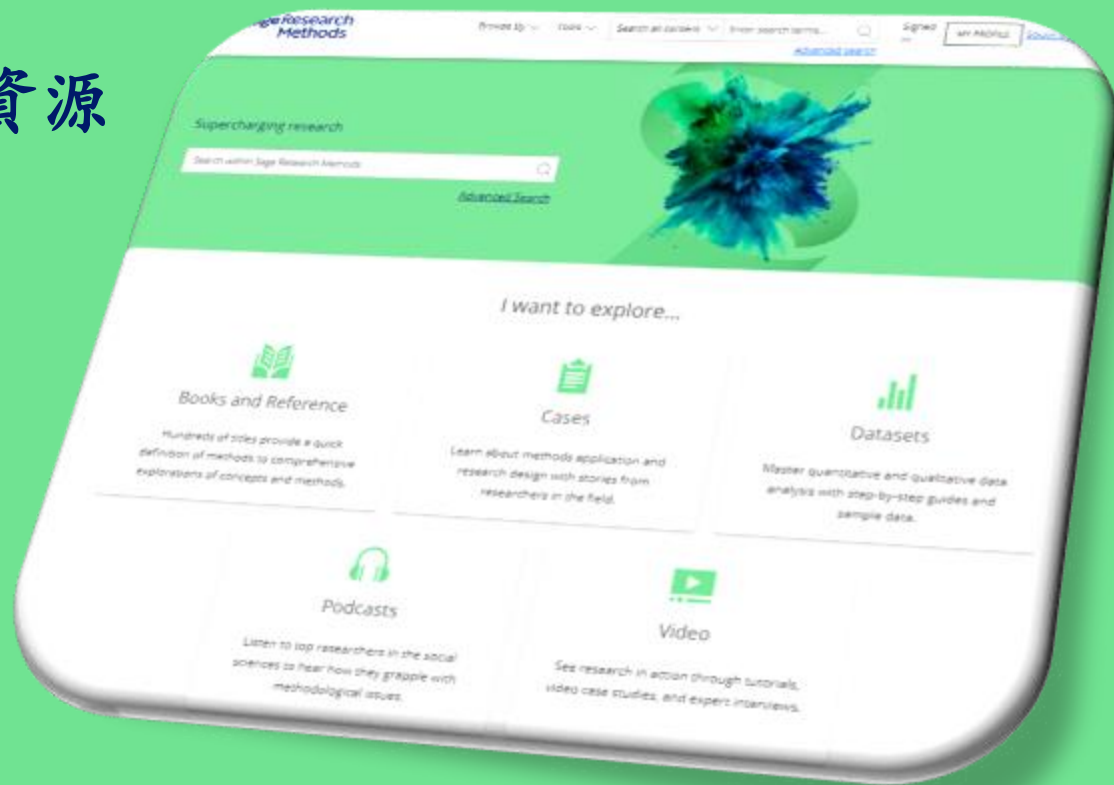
資源

ge Research Methods

Browse by | Tools | Search all content | Enter search terms... | Signed | MY PROFILE | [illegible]

Advanced search

Supercharging research

Search within Sage Research Methods

Advanced Search

I want to explore...

Books and Reference

Hundreds of titles provide a quick definition of methods to comprehensive explorations of concepts and methods.

Cases

Learn about methods application and research design with stories from researchers in the field.

Datasets

Master quantitative and qualitative data analysis with step-by-step guides and sample data.

Podcasts

Listen to top researchers in the social sciences to hear how they grapple with methodological issues.

Video

See research in action through tutorials, video case studies, and expert interviews.